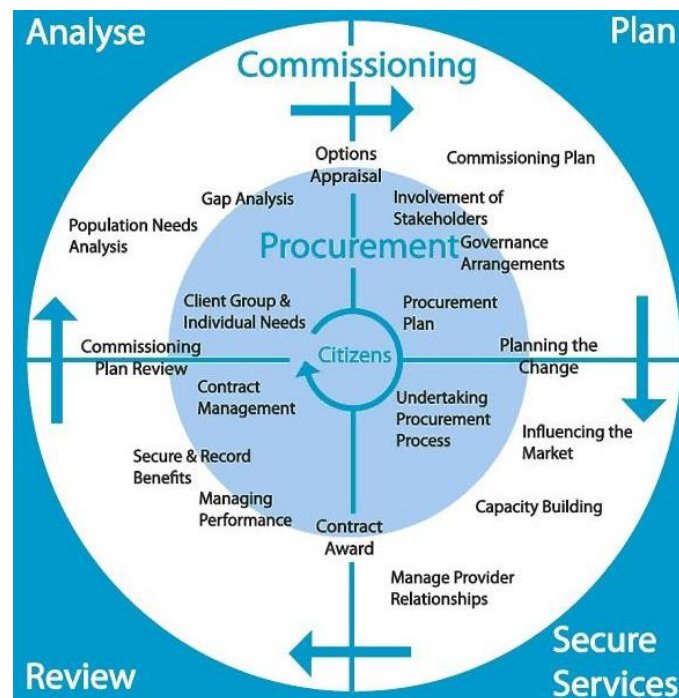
Analyse

Plan

Commissioning

Options Appraisal

Commissioning Plan

Gap Analysis

Involvement of Stakeholders

Population Needs Analysis

Procurement

Governance Arrangements

Client Group & Individual Needs

Procurement Plan

Commissioning Plan Review

Citizens

Planning the Change

Contract Management

Undertaking Procurement Process

Influencing the Market

Secure & Record Benefits

Managing Performance

Capacity Building

Contract Award

Manage Provider Relationships

Secure Services

Review